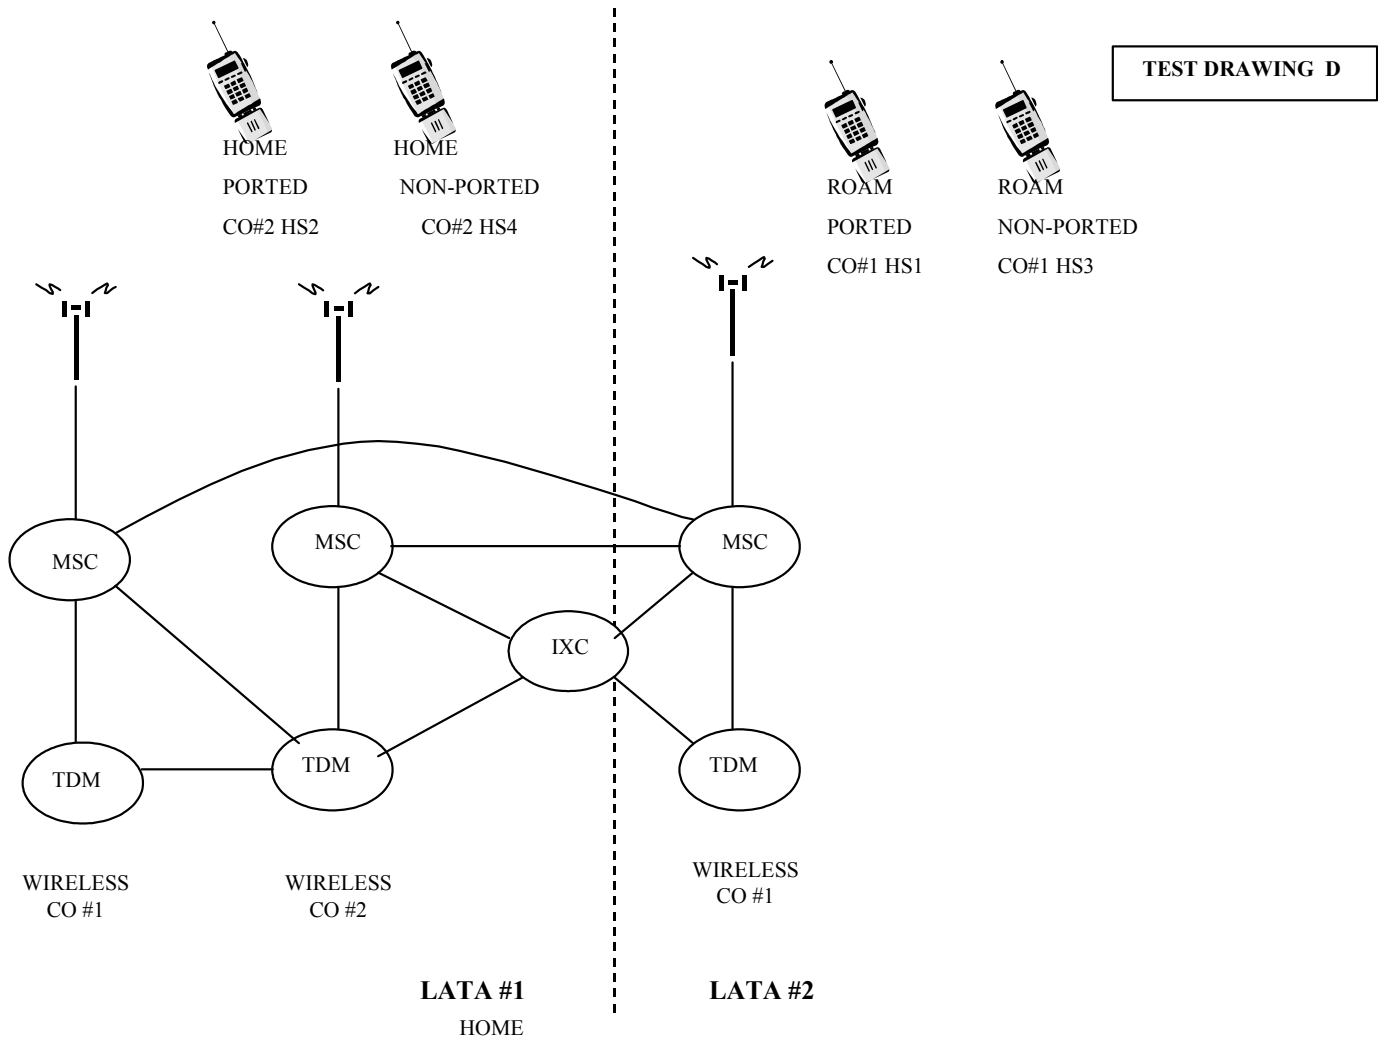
TEST DRAWING D

HOME
PORTED
CO#2 HS2

HOME
NON-PORTED
CO#2 HS4

ROAM
PORTED
CO#1 HS1

ROAM
NON-PORTED
CO#1 HS3

MSC

MSC

MSC

IXC

TDM

TDM

TDM

WIRELESS
CO #1

WIRELESS
CO #2

WIRELESS
CO #1

LATA #1
HOME

LATA #2